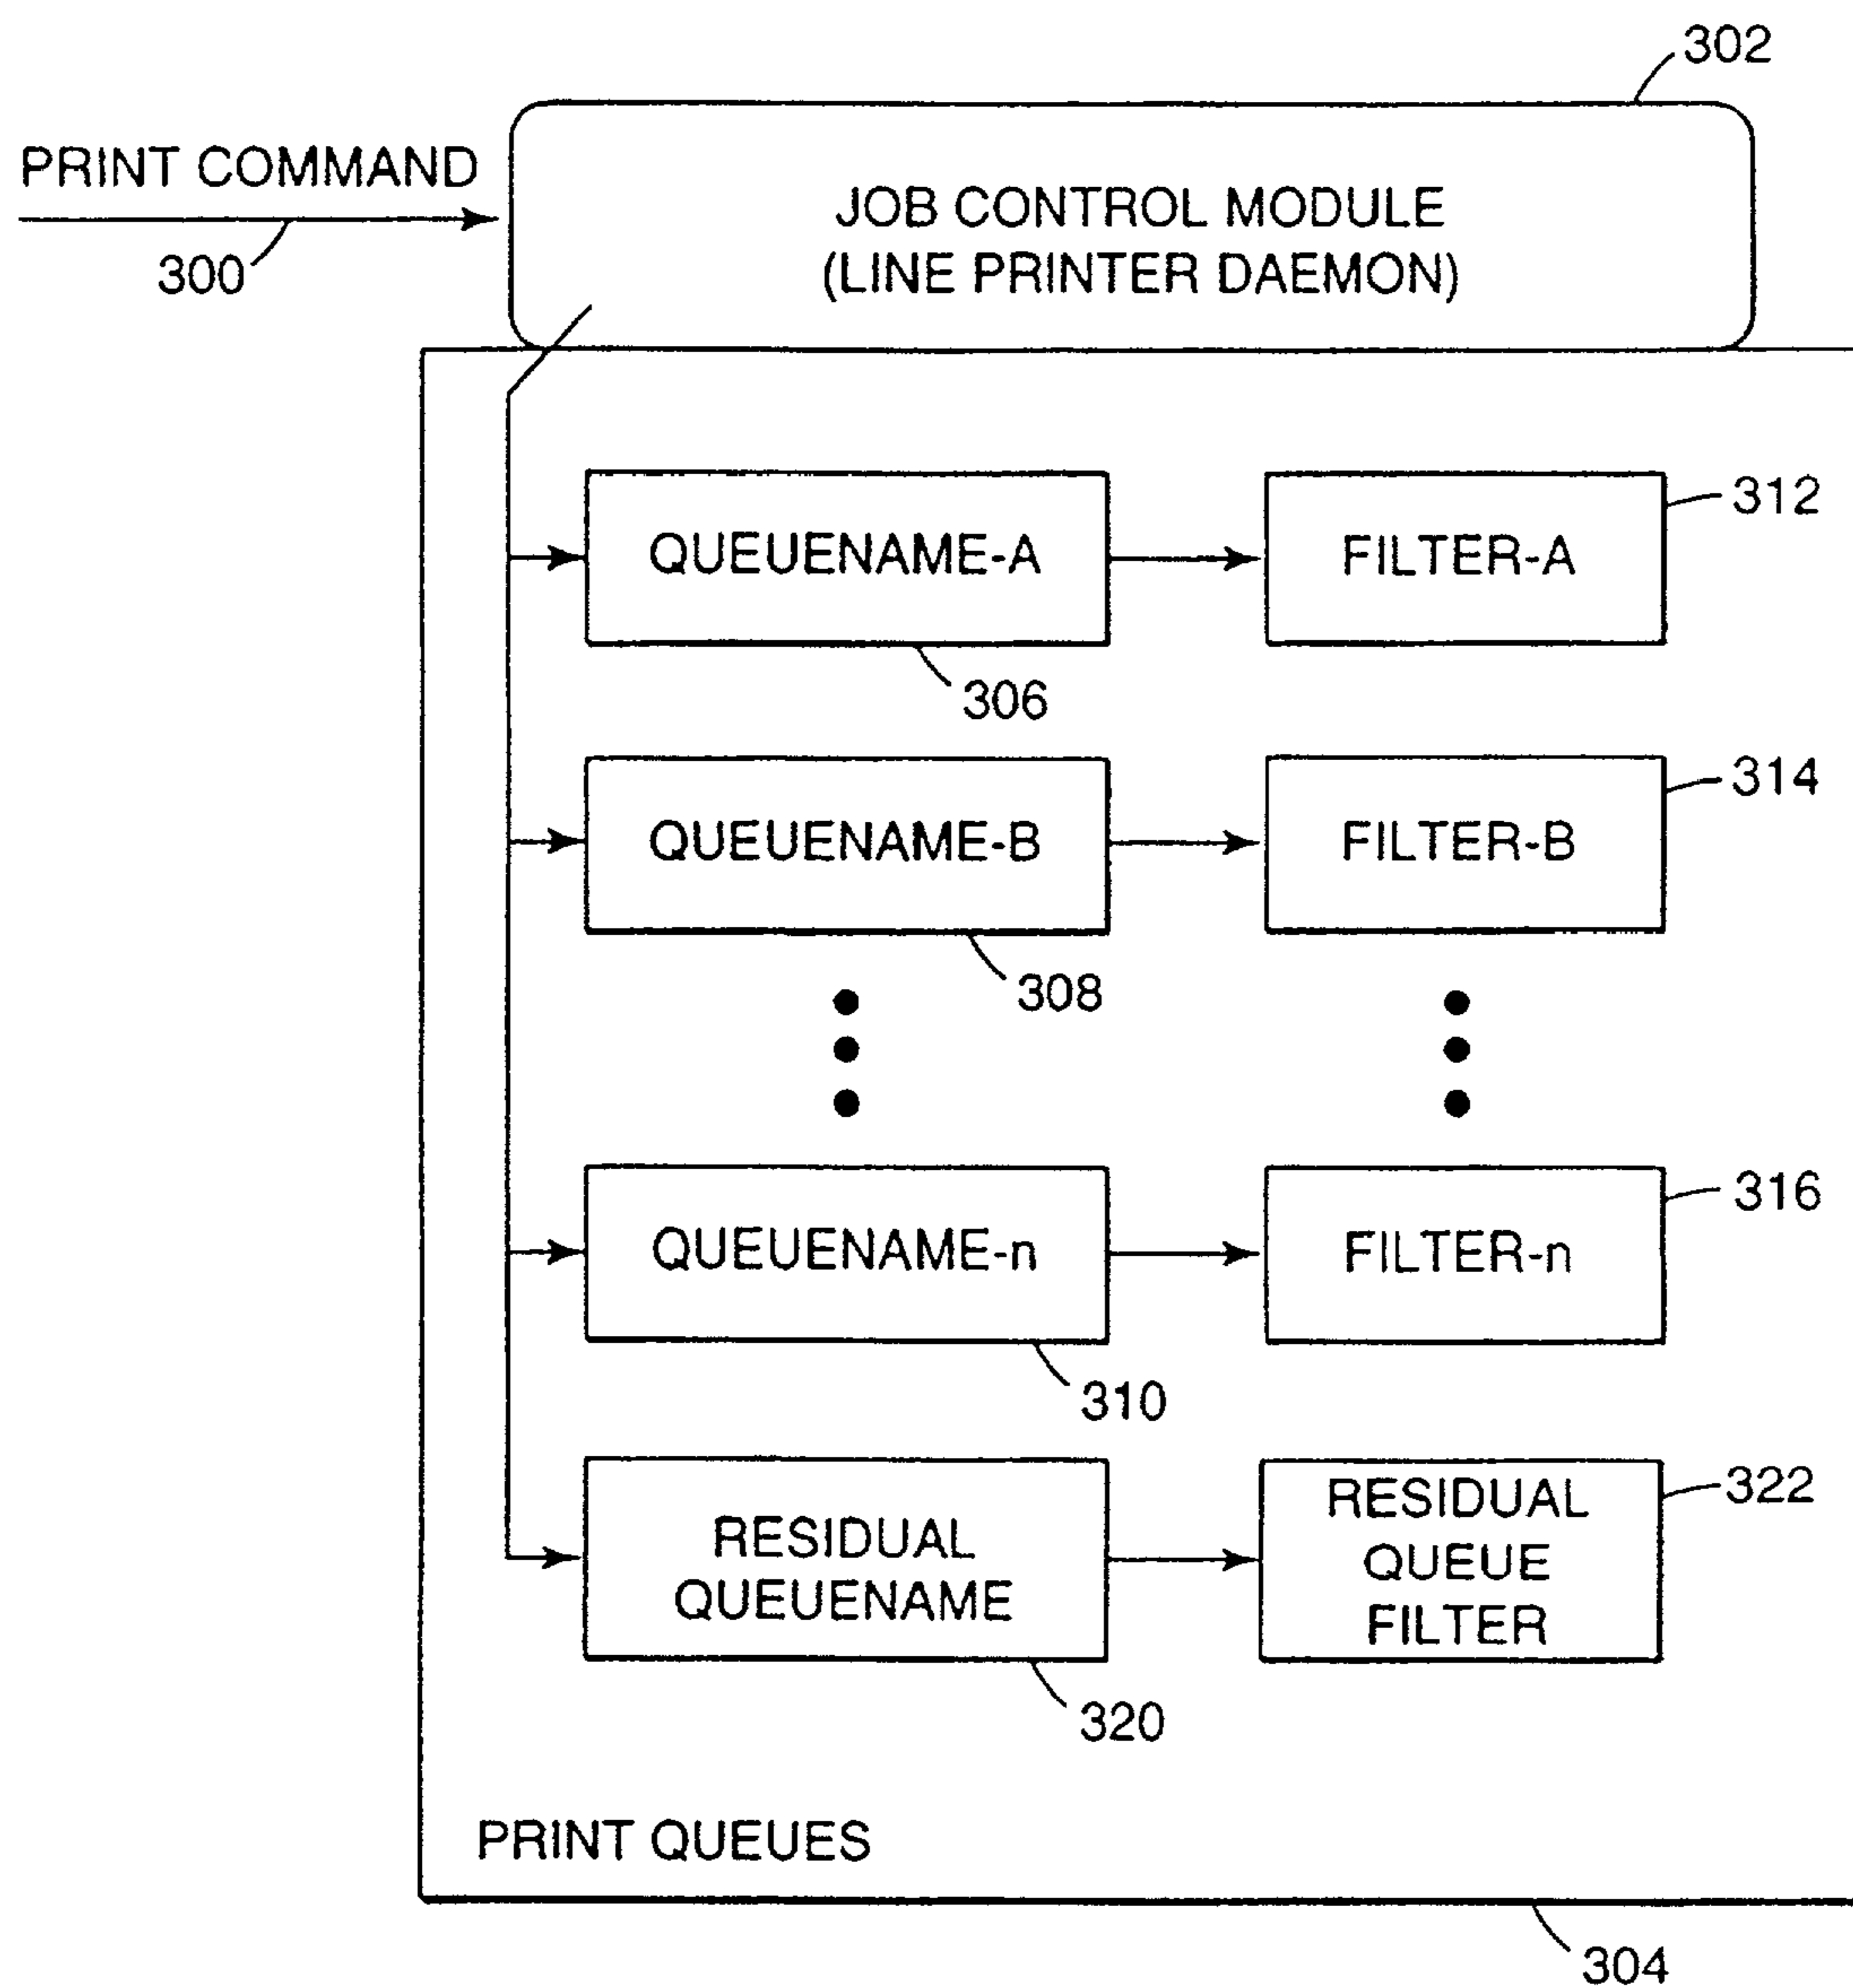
302

PRINT COMMAND

300

JOB CONTROL MODULE
(LINE PRINTER DAEMON)

QUEUENAME-A

FILTER-A

312

306

QUEUENAME-B

FILTER-B

314

308

QUEUENAME-n

FILTER-n

316

310

RESIDUAL QUEUENAME

RESIDUAL QUEUE FILTER

322

320

PRINT QUEUES

304